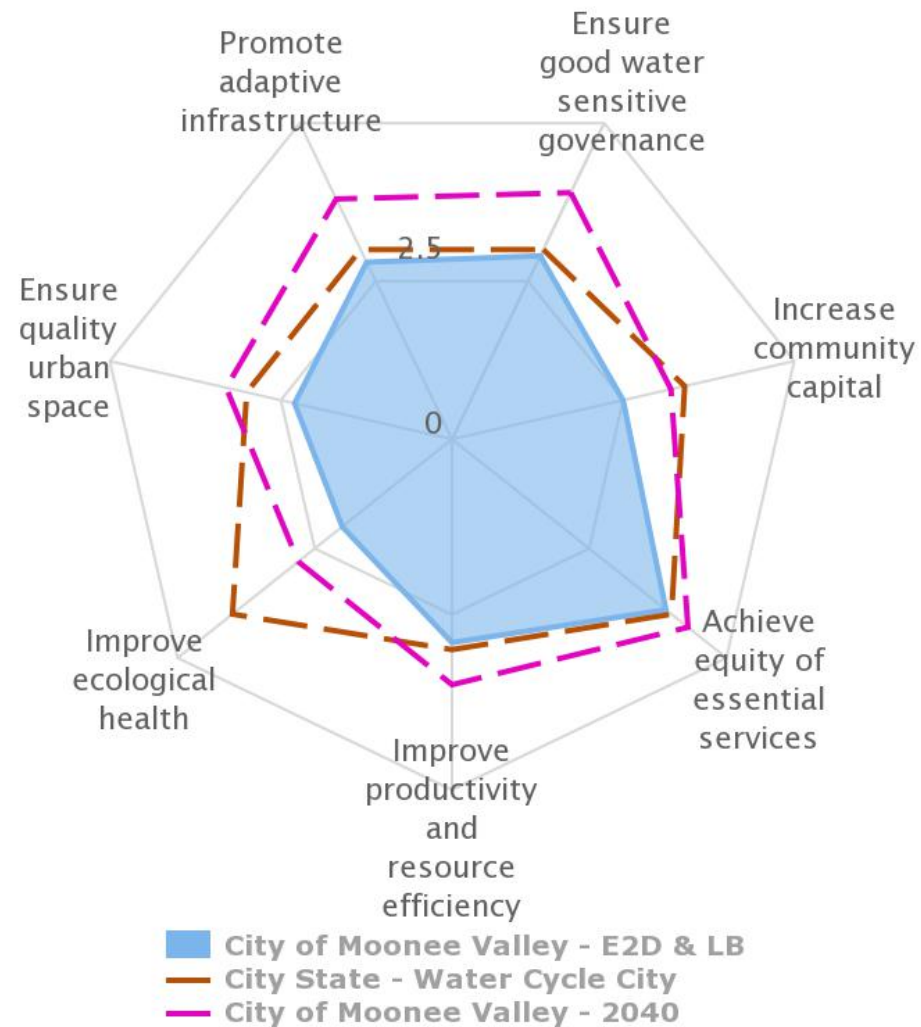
Promote adaptive infrastructure

Ensure good water sensitive governance

Increase community capital

Achieve equity of essential services

Improve productivity and resource efficiency

Improve ecological health

Ensure quality urban space

2.5

0

City of Moonee Valley - E2D & LB
City State - Water Cycle City
City of Moonee Valley - 2040